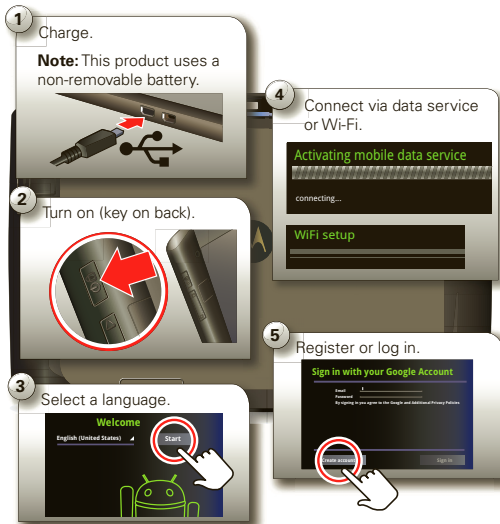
1 Charge.

**Note:** This product uses a non-removable battery.

4 Connect via data service or Wi-Fi.

Activating mobile data service

connecting...

WiFi setup

2 Turn on (key on back).

5 Register or log in.

Sign in with your Google Account

Email

Password

By signing in you agree to the Google and Additional Privacy Policies

Create account

Sign in

3 Select a language.

Welcome

English (United States)

Start